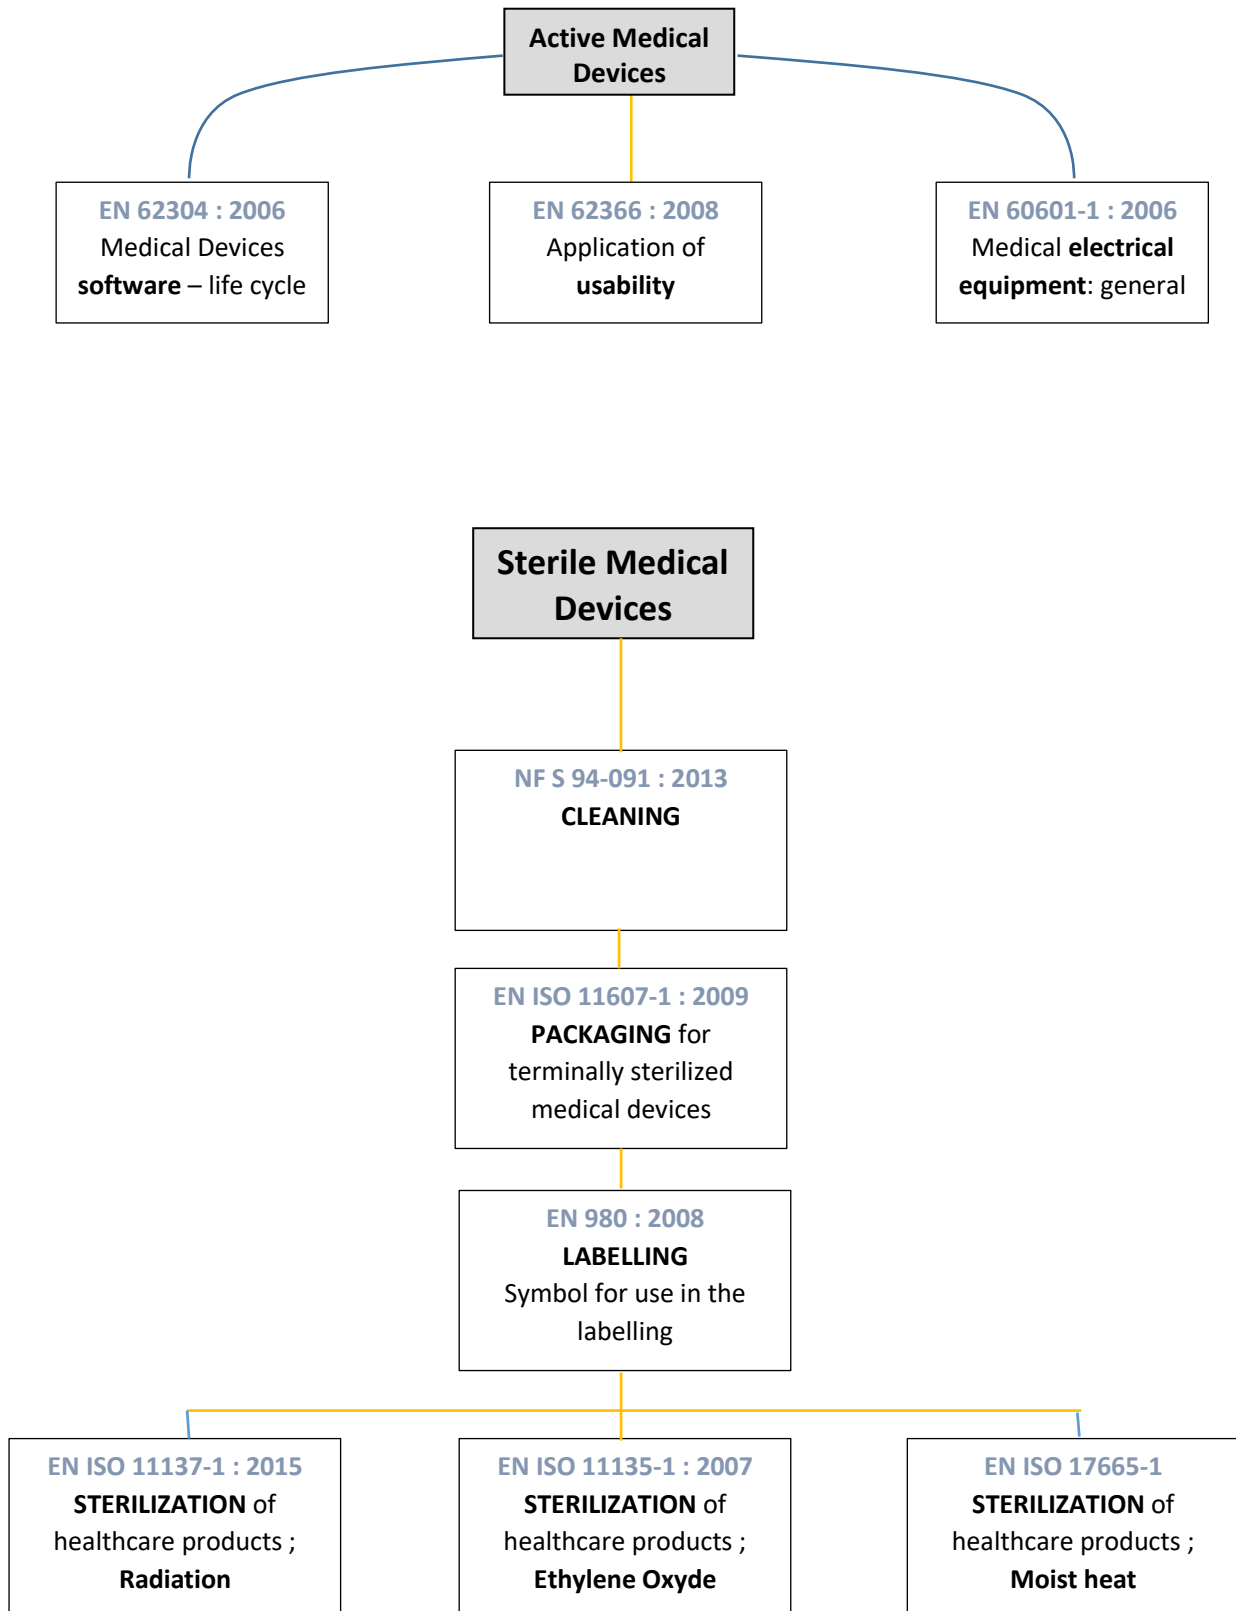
Active Medical Devices

EN 62304 : 2006
Medical Devices **software** – life cycle

EN 62366 : 2008
Application of **usability**

EN 60601-1 : 2006
Medical **electrical equipment**: general

Sterile Medical Devices

NF S 94-091 : 2013
**CLEANING**

EN ISO 11607-1 : 2009
**PACKAGING** for terminally sterilized medical devices

EN 980 : 2008
**LABELLING**
Symbol for use in the labelling

EN ISO 11137-1 : 2015
**STERILIZATION** of healthcare products ;
**Radiation**

EN ISO 11135-1 : 2007
**STERILIZATION** of healthcare products ;
**Ethylene Oxyde**

EN ISO 17665-1
**STERILIZATION** of healthcare products ;
**Moist heat**